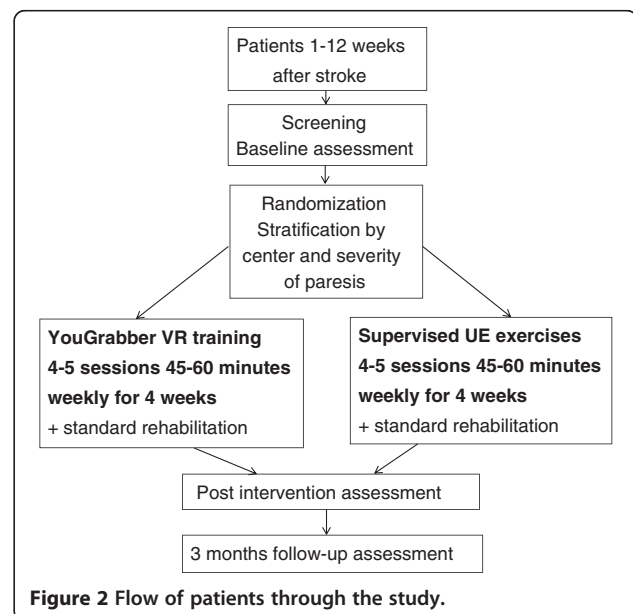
Patients 1-12 weeks after stroke

Screening
Baseline assessment

Randomization
Stratification by center and severity of paresis

YouGrabber VR training
4-5 sessions 45-60 minutes weekly for 4 weeks
+ standard rehabilitation

Supervised UE exercises
4-5 sessions 45-60 minutes weekly for 4 weeks
+ standard rehabilitation

Post intervention assessment

3 months follow-up assessment

Figure 2 Flow of patients through the study.